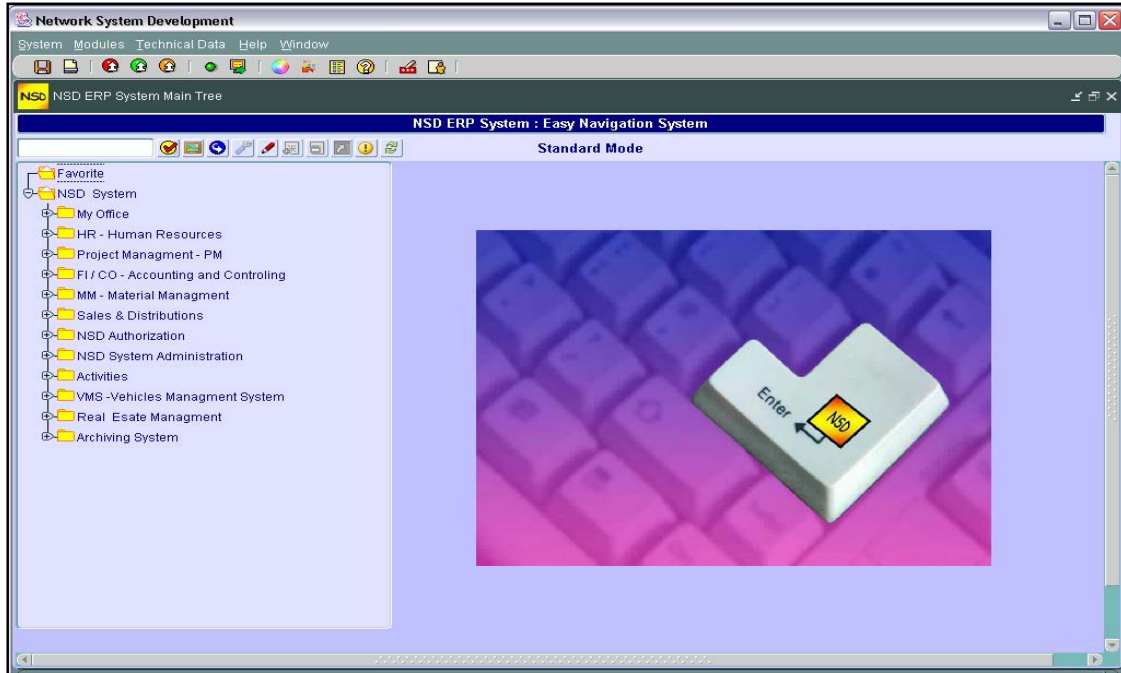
Network System Development

System Modules Technical Data Help Window

NSD NSD ERP System Main Tree

NSD ERP System : Easy Navigation System

Standard Mode

Favorite
NSD System
My Office
HR - Human Resources
Project Managment - PM
FI / CO - Accounting and Controling
MM - Material Managment
Sales & Distributions
NSD Authorization
NSD System Administration
Activities
VMS -Vehicles Managment System
Real Esate Managment
Archiving System

Enter
NSD